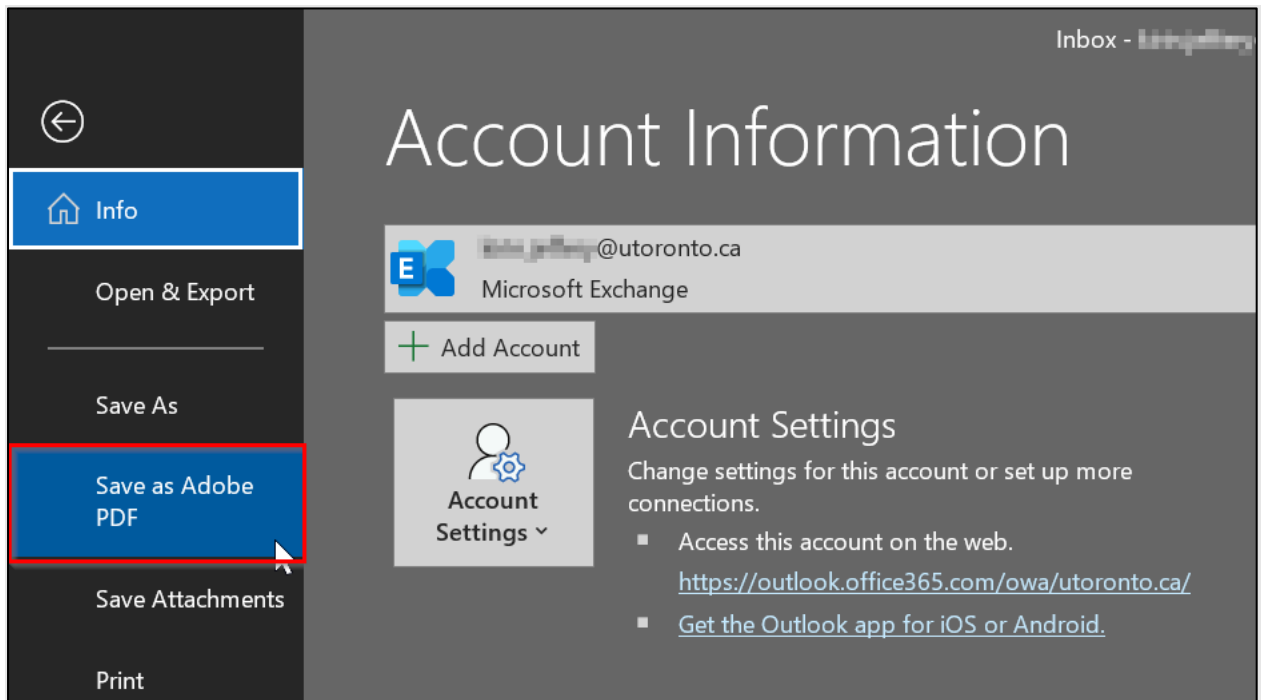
Inbox - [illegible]

Info

Open & Export

Save As

Save as Adobe PDF

Save Attachments

Print

Account Information

E

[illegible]@utoronto.ca

Microsoft Exchange

+ Add Account

Account Settings ˅

Account Settings

Change settings for this account or set up more connections.

Access this account on the web.

https://outlook.office365.com/owa/utoronto.ca/

Get the Outlook app for iOS or Android.